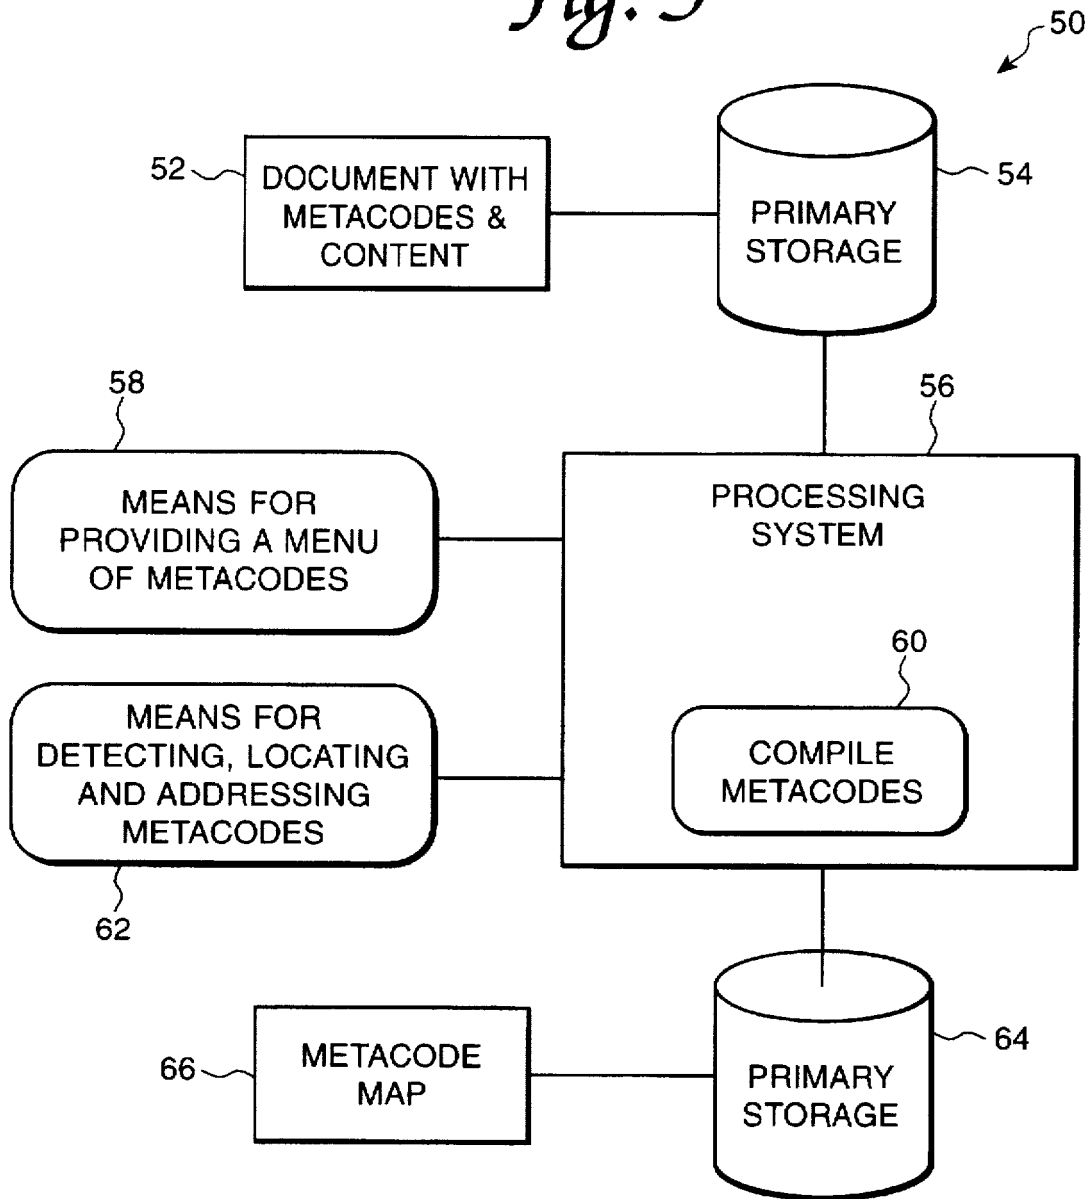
Fig. 5

50

52 DOCUMENT WITH METACODES & CONTENT

PRIMARY STORAGE 54

58

56

MEANS FOR PROVIDING A MENU OF METACODES

PROCESSING SYSTEM

60

MEANS FOR DETECTING, LOCATING AND ADDRESSING METACODES

COMPILE METACODES

62

66 METACODE MAP

PRIMARY STORAGE 64